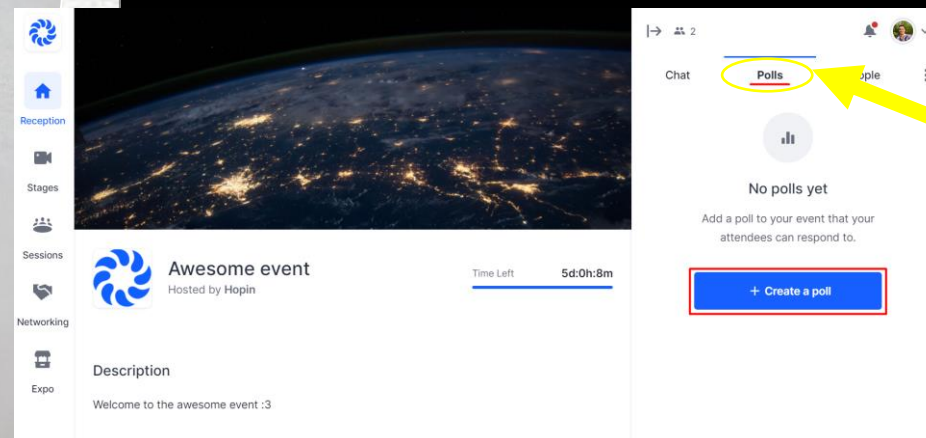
Reception

Stages

Sessions

Networking

Expo

Awesome event
Hosted by Hopin

Time Left 5d:0h:8m

Description

Welcome to the awesome event :3

2

Chat Polls ople

No polls yet

Add a poll to your event that your attendees can respond to.

+ Create a poll